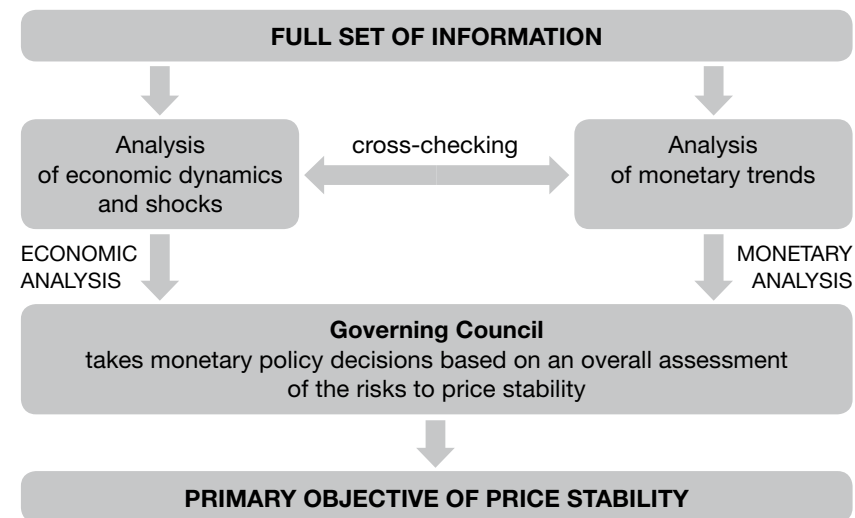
FULL SET OF INFORMATION

Analysis of economic dynamics and shocks

cross-checking

Analysis of monetary trends

ECONOMIC ANALYSIS

MONETARY ANALYSIS

Governing Council
takes monetary policy decisions based on an overall assessment of the risks to price stability

PRIMARY OBJECTIVE OF PRICE STABILITY